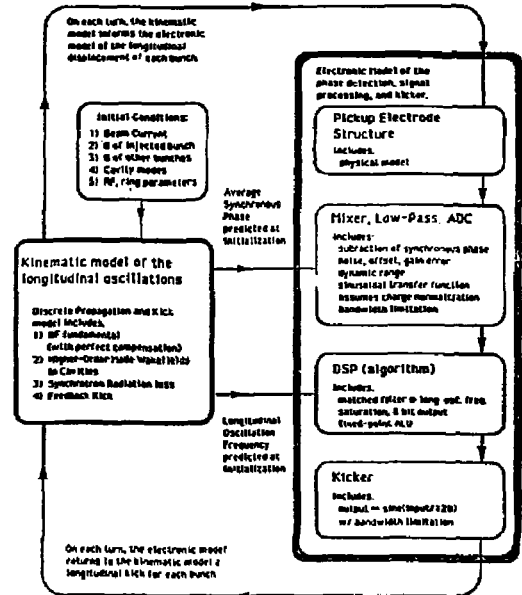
On each turn, the kinematic model informs the electronic model of the longitudinal displacement of each bunch

Initial Conditions:
1) Beam Current
2) $\theta$ of injected bunch
3) $\theta$ of other bunches
4) Cavity modes
5) RF, ring parameters

Average Synchronous Phase predicted at initialization

Kinematic model of the longitudinal oscillations

Discrete Propagation and Kick model includes,
1) RF fundamental (with perfect compensation)
2) Higher-Order Mode Wakefields in Cavities
3) Synchrotron Radiation loss
4) Feedback Kick

Longitudinal Oscillation Frequency predicted at initialization

On each turn, the electronic model returns to the kinematic model a longitudinal kick for each bunch

Electronic Model of the phase detection, signal processing, and kicker.

Pickup Electrode Structure
includes,
physical model

Mixer, Low-Pass, ADC
includes,
subtraction of synchronous phase
noise, offset, gain error
dynamic range
sinusoidal transfer function
assumes charge normalization
bandwidth limitation

DSP (algorithm)
includes,
matched filter @ long. osc. freq.
saturation, 8 bit output
fixed-point ALU

Kicker
includes,
output = sin(input/128)
w/ bandwidth limitation